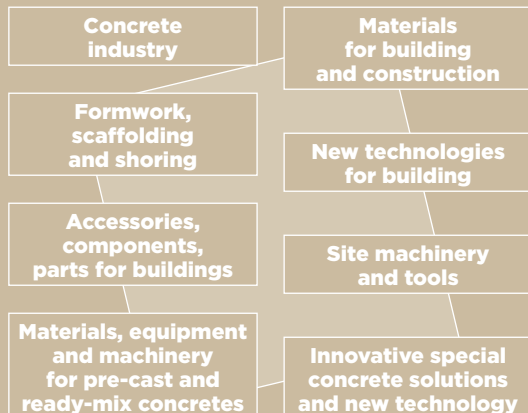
Concrete industry

Materials for building and construction

Formwork, scaffolding and shoring

New technologies for building

Accessories, components, parts for buildings

Site machinery and tools

Materials, equipment and machinery for pre-cast and ready-mix concretes

Innovative special concrete solutions and new technology